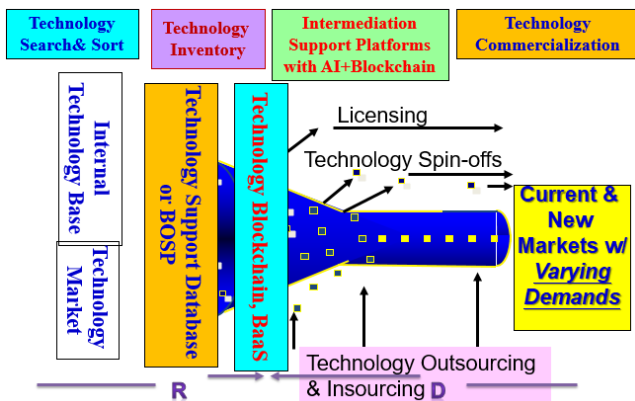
Technology Search& Sort

Technology Inventory

Intermediation Support Platforms with AI+Blockchain

Technology Commercialization

Internal Technology Base

Technology Market

Technology Support Database or BOSP

Technology Blockchain, BaaS

Licensing

Technology Spin-offs

Current & New Markets w/ Varying Demands

Technology Outsourcing & Insourcing

R

D